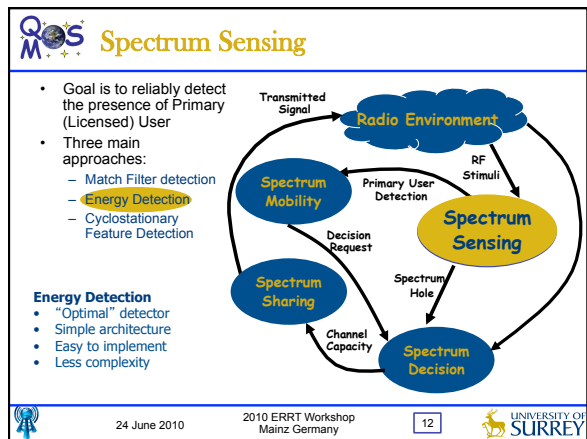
QoMS Spectrum Sensing

- Goal is to reliably detect the presence of Primary (Licensed) User
- Three main approaches:
  - Match Filter detection
  - Energy Detection
  - Cyclostationary Feature Detection

Energy Detection
- "Optimal" detector
- Simple architecture
- Easy to implement
- Less complexity

Transmitted Signal

Radio Environment

RF Stimuli

Spectrum Mobility

Primary User Detection

Spectrum Sensing

Decision Request

Spectrum Hole

Spectrum Sharing

Channel Capacity

Spectrum Decision

24 June 2010

2010 ERRT Workshop Mainz Germany

12

UNIVERSITY OF SURREY